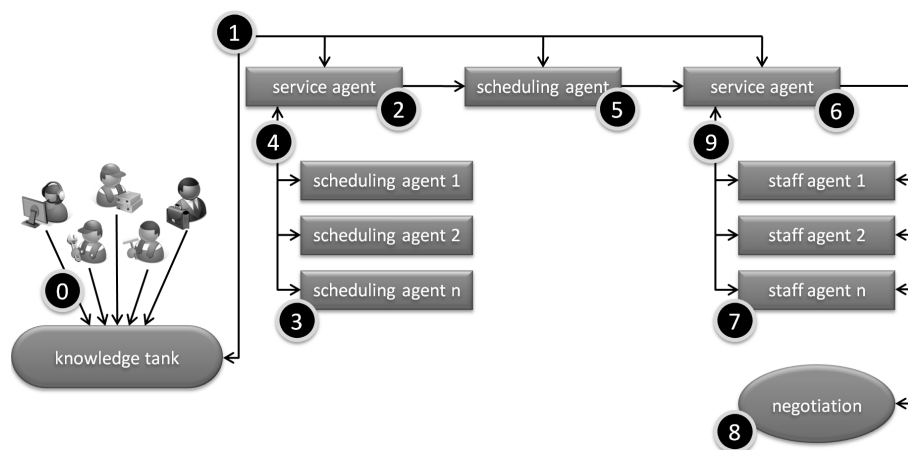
1

service agent
2

scheduling agent
5

service agent
6

4

scheduling agent 1

scheduling agent 2

scheduling agent n
3

9

staff agent 1

staff agent 2

staff agent n
7

0

knowledge tank

negotiation
8